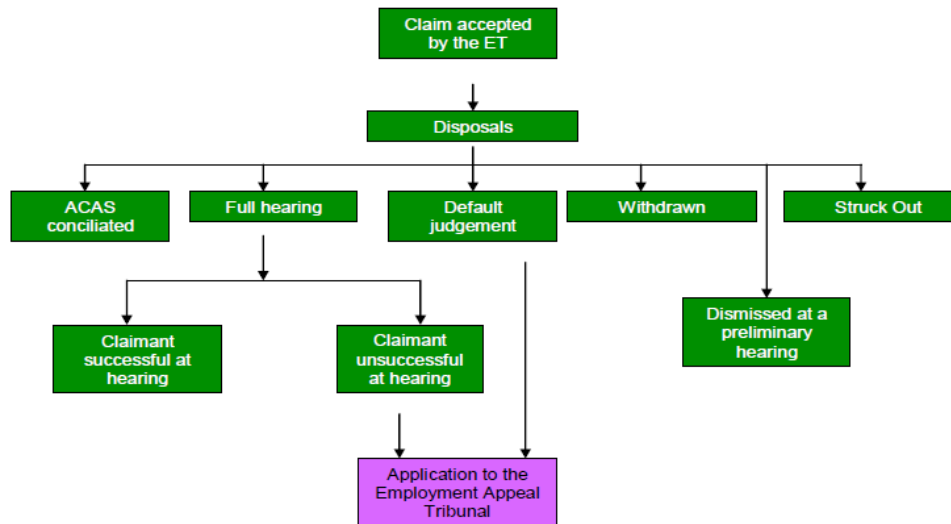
Claim accepted by the ET

Disposals

ACAS conciliated

Full hearing

Default judgement

Withdrawn

Struck Out

Dismissed at a preliminary hearing

Claimant successful at hearing

Claimant unsuccessful at hearing

Application to the Employment Appeal Tribunal